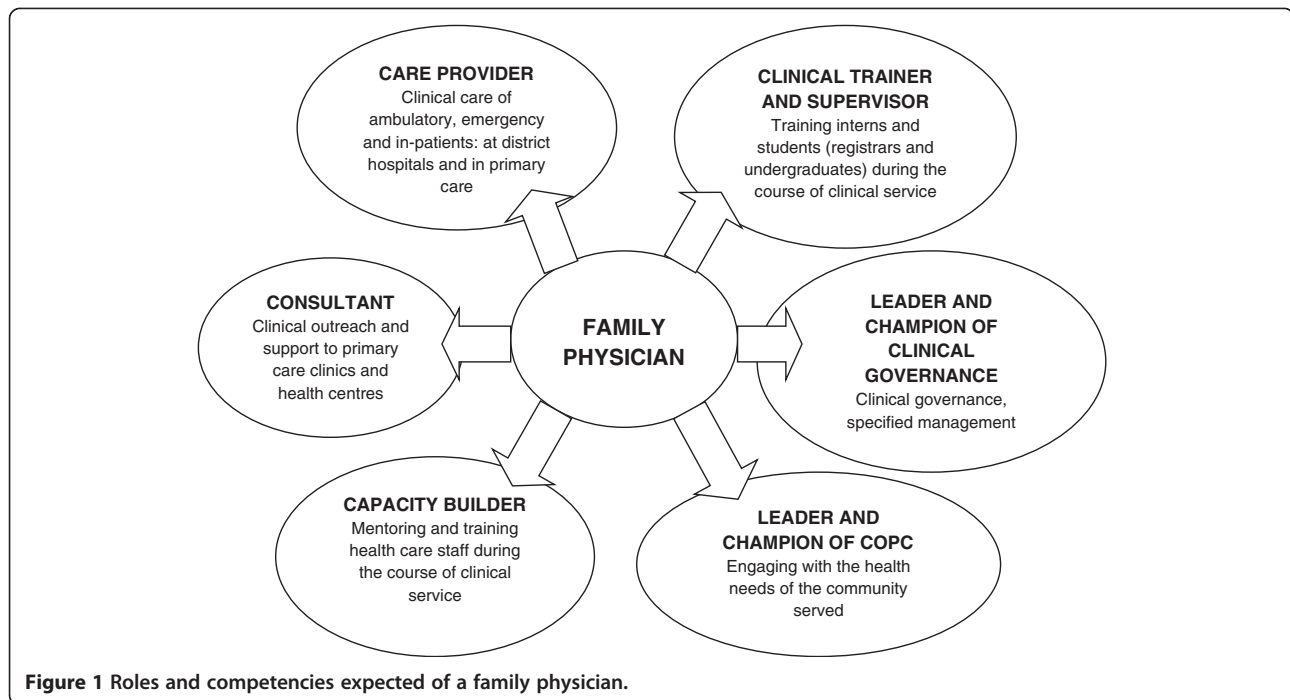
CARE PROVIDER
Clinical care of ambulatory, emergency and in-patients: at district hospitals and in primary care

CLINICAL TRAINER AND SUPERVISOR
Training interns and students (registrars and undergraduates) during the course of clinical service

CONSULTANT
Clinical outreach and support to primary care clinics and health centres

FAMILY PHYSICIAN

LEADER AND CHAMPION OF CLINICAL GOVERNANCE
Clinical governance, specified management

CAPACITY BUILDER
Mentoring and training health care staff during the course of clinical service

LEADER AND CHAMPION OF COPC
Engaging with the health needs of the community served

Figure 1 Roles and competencies expected of a family physician.